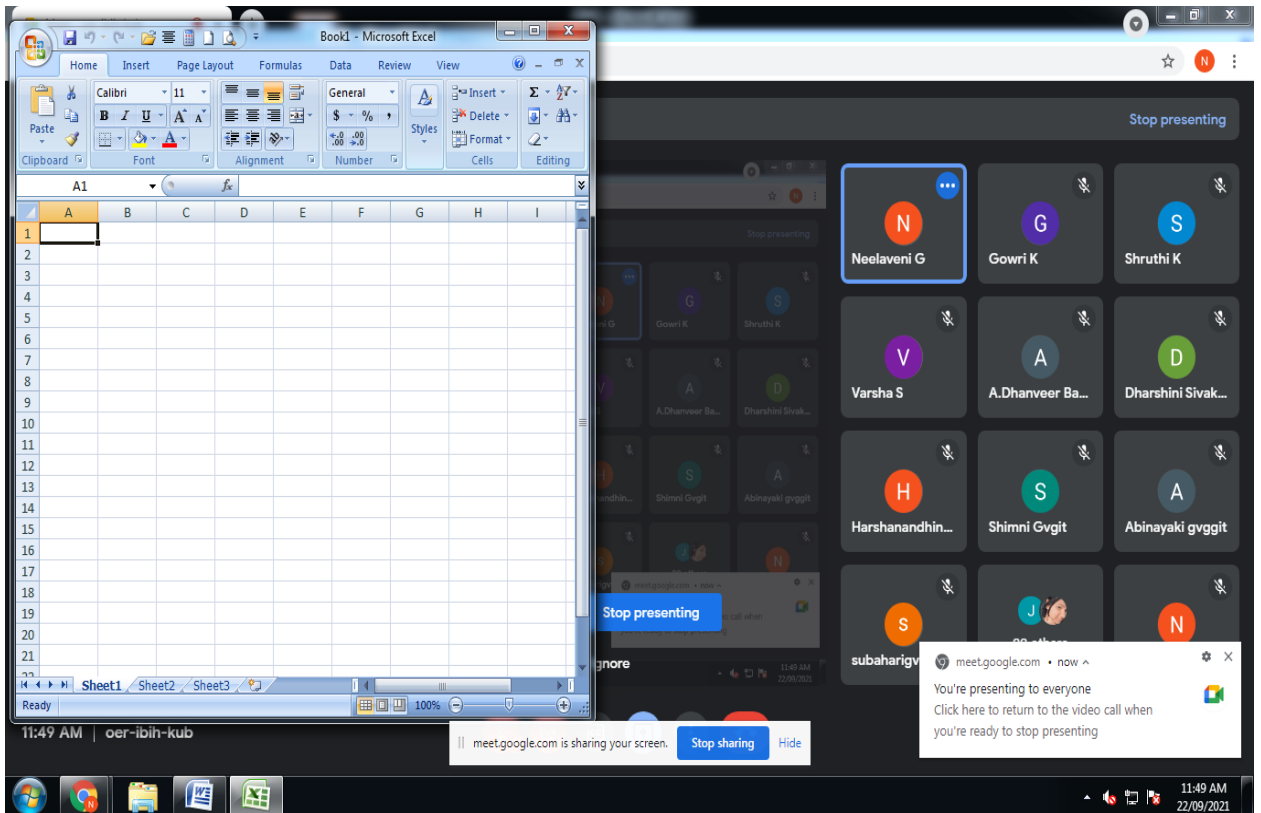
Book1 - Microsoft Excel

Home Insert Page Layout Formulas Data Review View

Paste
Clipboard

Calibri 11
B I U A A
Font

Alignment

General
$ % ,
.0 .00
Number

Styles

Insert
Delete
Format
Cells

Σ
Editing

A1
fx

| | A | B | C | D | E | F | G | H | I |
|---|---|---|---|---|---|---|---|---|---|
| 1 | | | | | | | | | |
| 2 | | | | | | | | | |
| 3 | | | | | | | | | |
| 4 | | | | | | | | | |
| 5 | | | | | | | | | |
| 6 | | | | | | | | | |
| 7 | | | | | | | | | |
| 8 | | | | | | | | | |
| 9 | | | | | | | | | |
| 10 | | | | | | | | | |
| 11 | | | | | | | | | |
| 12 | | | | | | | | | |
| 13 | | | | | | | | | |
| 14 | | | | | | | | | |
| 15 | | | | | | | | | |
| 16 | | | | | | | | | |
| 17 | | | | | | | | | |
| 18 | | | | | | | | | |
| 19 | | | | | | | | | |
| 20 | | | | | | | | | |
| 21 | | | | | | | | | |

Sheet1 Sheet2 Sheet3

Ready 100%

Stop presenting

N
Neelaveni G
G
Gowri K
S
Shruthi K
V
Varsha S
A
A.Dhanveer Ba...
D
Dharshini Sivak...
H
Harshanandhin...
S
Shimni Gvgit
A
Abinayaki gvggit
S
subaharigv
J
N

Stop presenting
gnore

11:49 AM | oer-ibih-kub

meet.google.com is sharing your screen. Stop sharing Hide

meet.google.com • now
You're presenting to everyone
Click here to return to the video call when you're ready to stop presenting

11:49 AM
22/09/2021